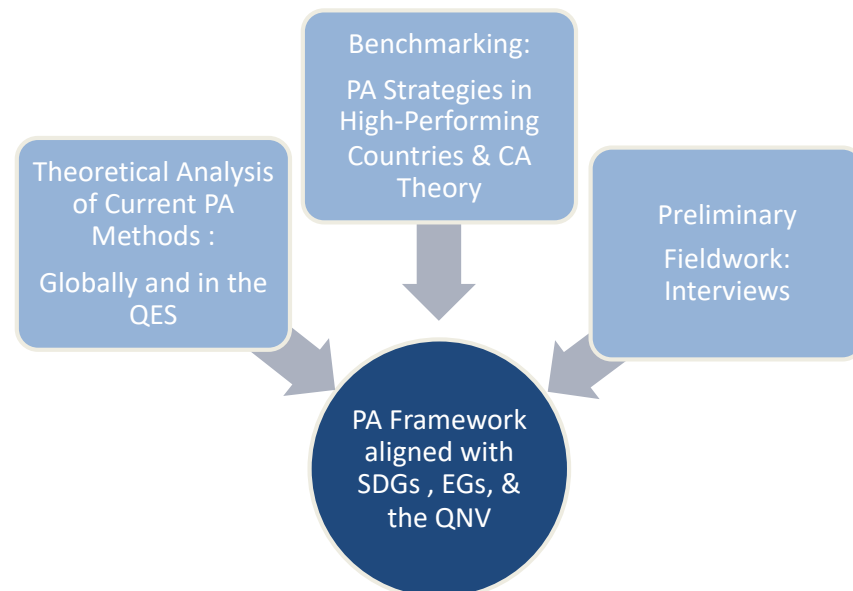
Theoretical Analysis of Current PA Methods :

Globally and in the QES

Benchmarking:

PA Strategies in High-Performing Countries & CA Theory

Preliminary Fieldwork: Interviews

PA Framework aligned with SDGs , EGs, & the QNV